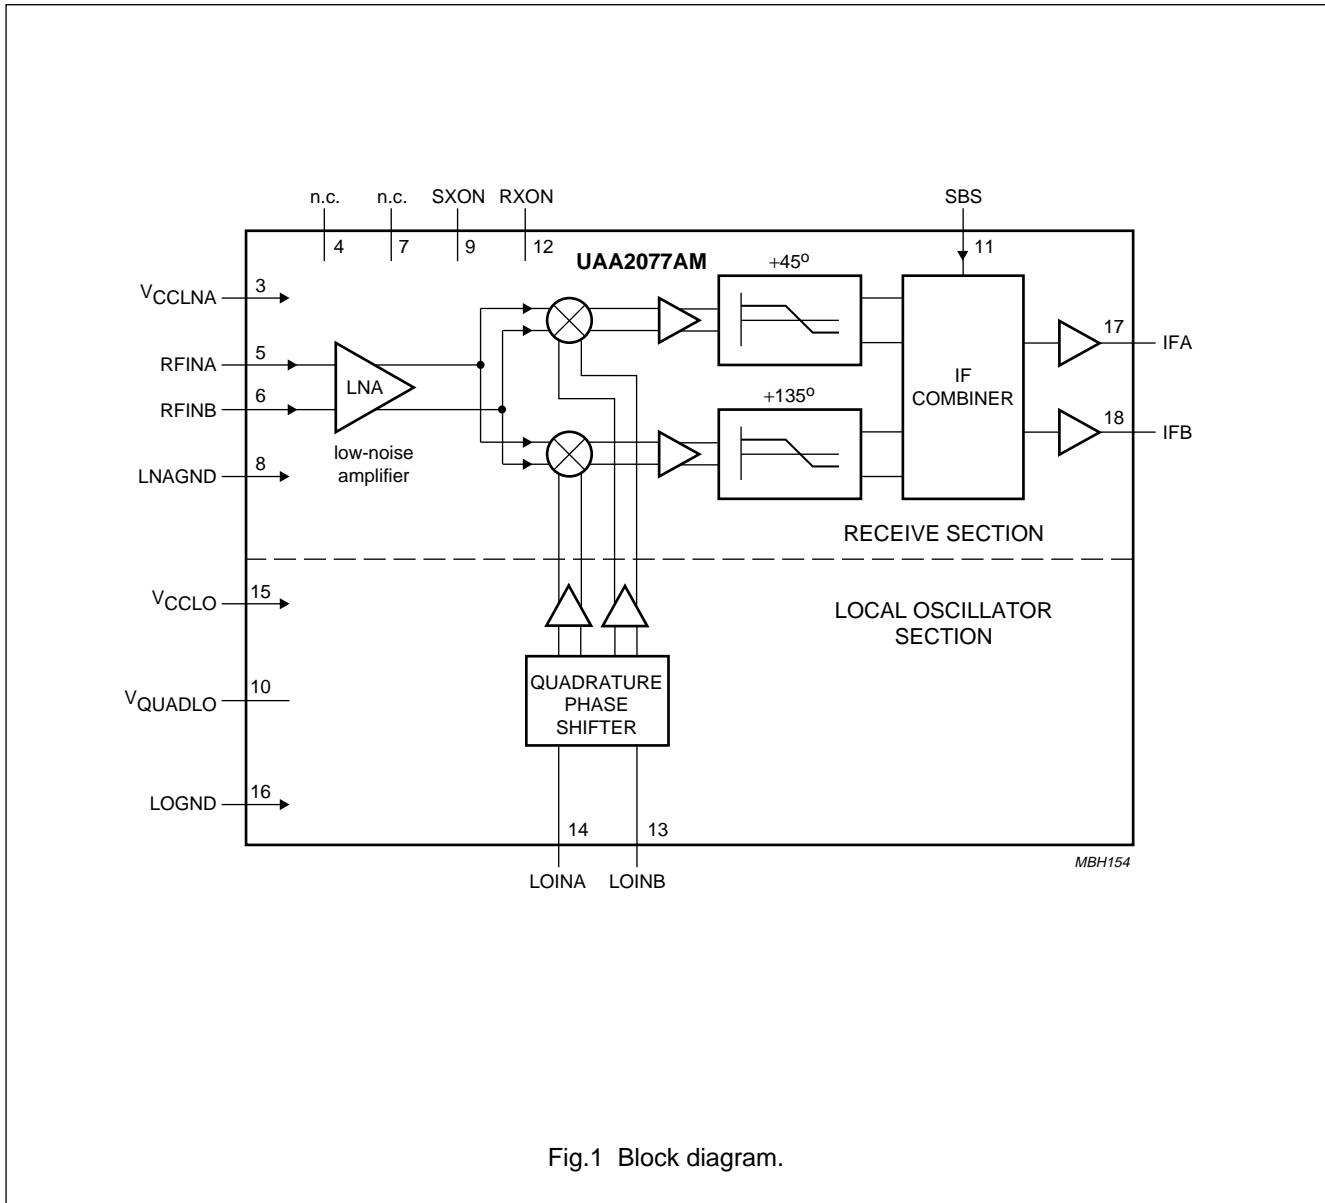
n.c.
4
n.c.
7
SXON
9
RXON
12
SBS
11
UAA2077AM
$V_{CCLNA}$
3
RFINA
5
RFINB
6
LNA
low-noise amplifier
LNAGND
8
+45°
+135°
IF COMBINER
17
IFA
18
IFB
RECEIVE SECTION
$V_{CCLO}$
15
LOCAL OSCILLATOR SECTION
$V_{QUADLO}$
10
QUADRATURE PHASE SHIFTER
LOGND
16
14
13
LOINA
LOINB
MBH154

Fig.1 Block diagram.